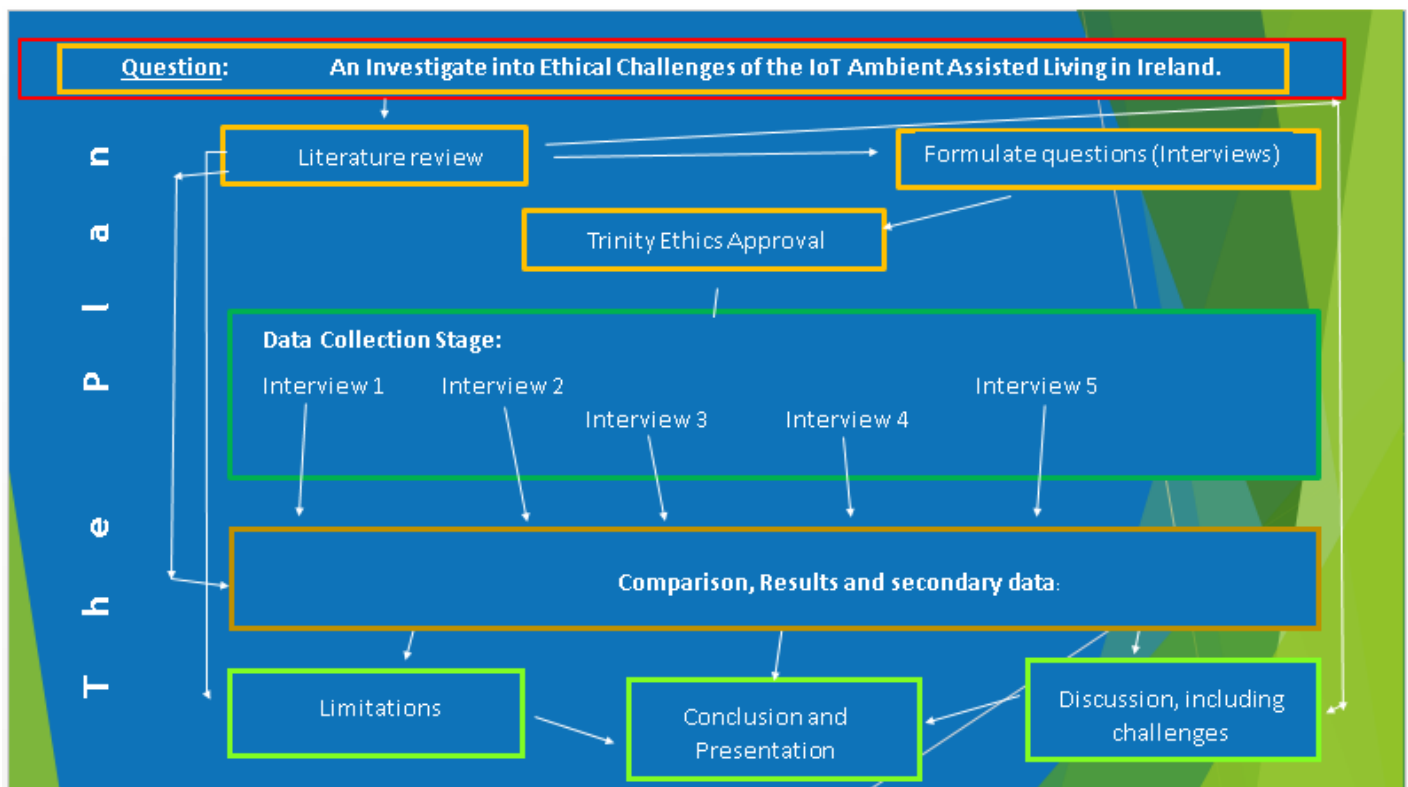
The Plan

Question: An Investigate into Ethical Challenges of the IoT Ambient Assisted Living in Ireland.

Literature review

Formulate questions (Interviews)

Trinity Ethics Approval

Data Collection Stage:

Interview 1

Interview 2

Interview 3

Interview 4

Interview 5

Comparison, Results and secondary data:

Limitations

Conclusion and Presentation

Discussion, including challenges